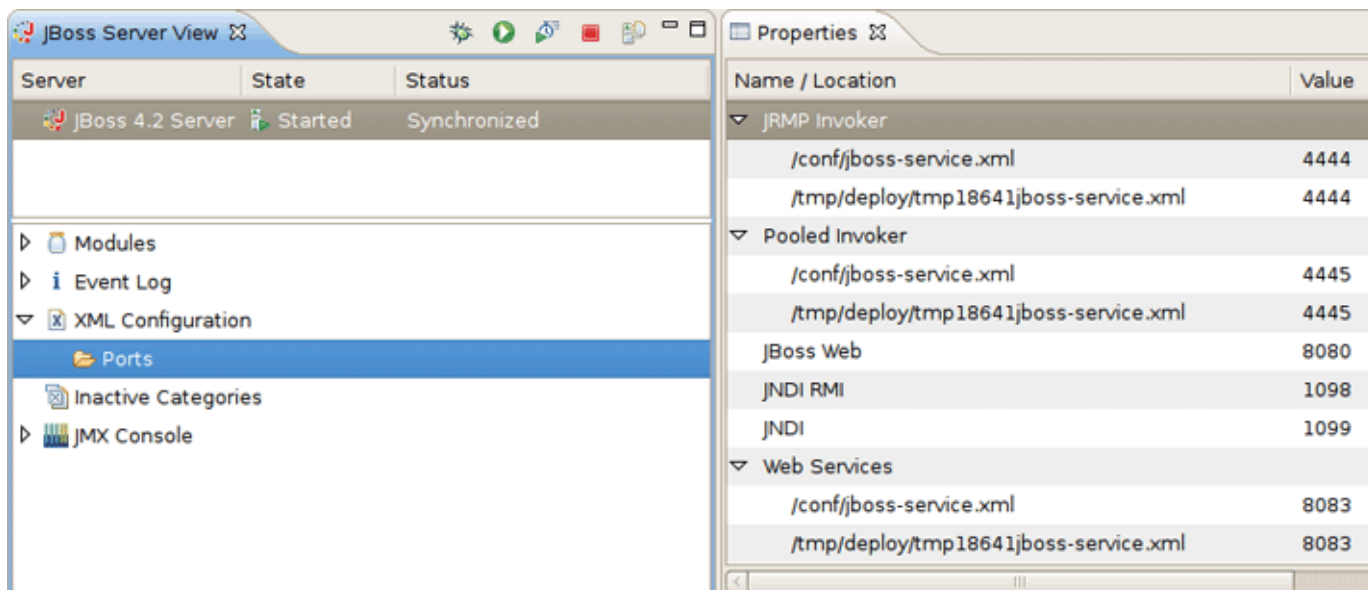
JBoss Server View ☒

| Server | State | Status |
|---|---|---|
| JBoss 4.2 Server | Started | Synchronized |

Modules
Event Log
XML Configuration
Ports
Inactive Categories
JMX Console

Properties ☒

| Name / Location | Value |
|---|---|
| JRMP Invoker | |
| /conf/jboss-service.xml | 4444 |
| /tmp/deploy/tmp18641jboss-service.xml | 4444 |
| Pooled Invoker | |
| /conf/jboss-service.xml | 4445 |
| /tmp/deploy/tmp18641jboss-service.xml | 4445 |
| JBoss Web | 8080 |
| JNDI RMI | 1098 |
| JNDI | 1099 |
| Web Services | |
| /conf/jboss-service.xml | 8083 |
| /tmp/deploy/tmp18641jboss-service.xml | 8083 |